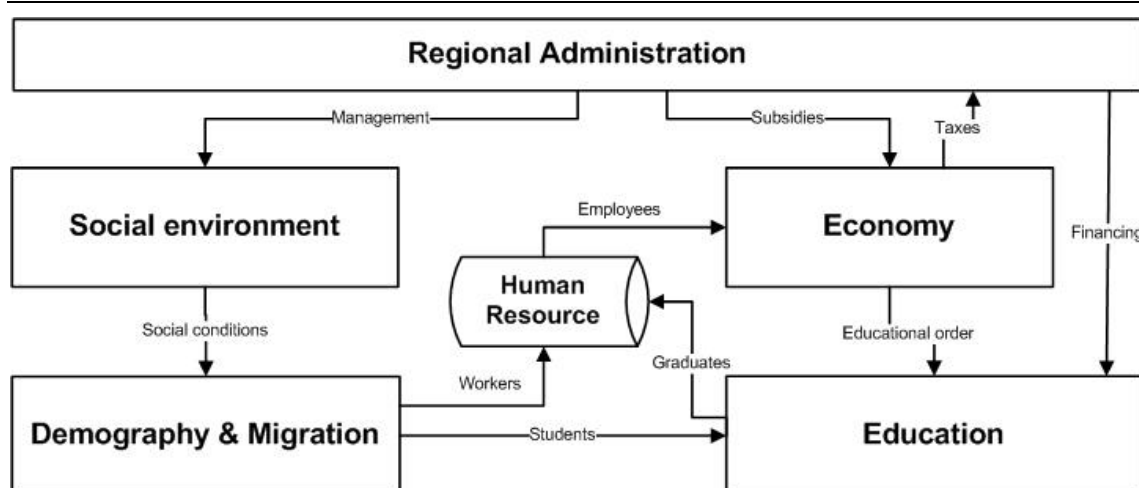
Regional Administration

Management

Subsidies

Taxes

Social environment

Employees

Economy

Financing

Human Resource

Social conditions

Educational order

Graduates

Workers

Demography & Migration

Students

Education